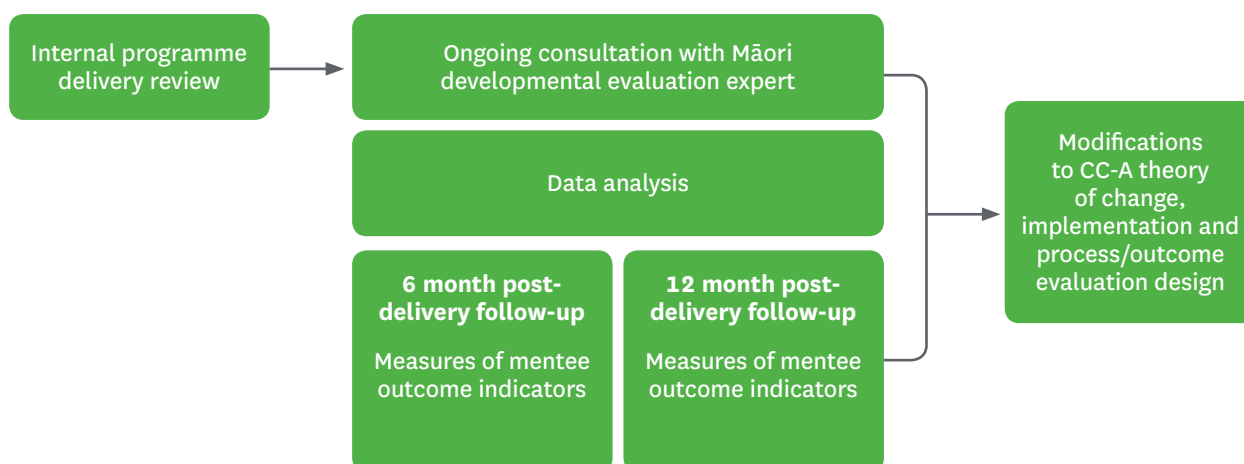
Internal programme delivery review

Ongoing consultation with Māori developmental evaluation expert

Data analysis

**6 month post-delivery follow-up**

Measures of mentee outcome indicators

**12 month post-delivery follow-up**

Measures of mentee outcome indicators

Modifications to CC-A theory of change, implementation and process/outcome evaluation design